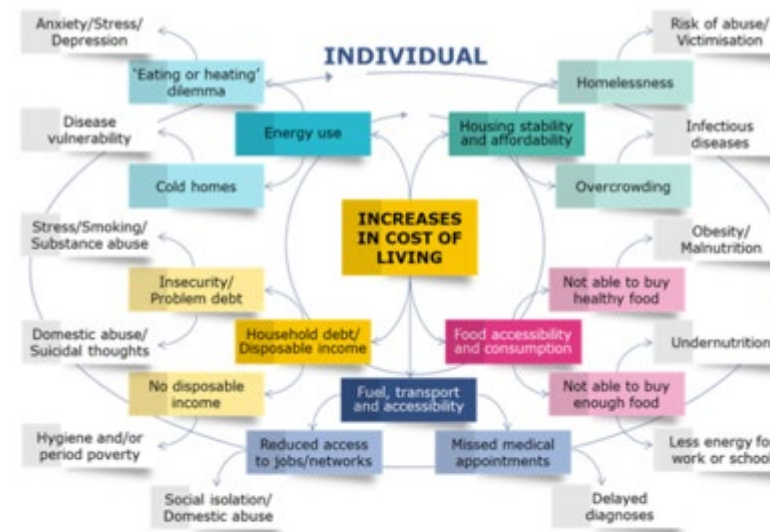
INDIVIDUAL

INCREASES IN COST OF LIVING

Anxiety/Stress/ Depression

'Eating or heating' dilemma

Energy use

Disease vulnerability

Cold homes

Stress/Smoking/ Substance abuse

Insecurity/ Problem debt

Household debt/ Disposable income

Domestic abuse/ Suicidal thoughts

No disposable income

Hygiene and/or period poverty

Reduced access to jobs/networks

Social isolation/ Domestic abuse

Fuel, transport and accessibility

Missed medical appointments

Delayed diagnoses

Risk of abuse/ Victimisation

Homelessness

Housing stability and affordability

Infectious diseases

Overcrowding

Obesity/ Malnutrition

Not able to buy healthy food

Food accessibility and consumption

Undernutrition

Not able to buy enough food

Less energy fo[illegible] work or school